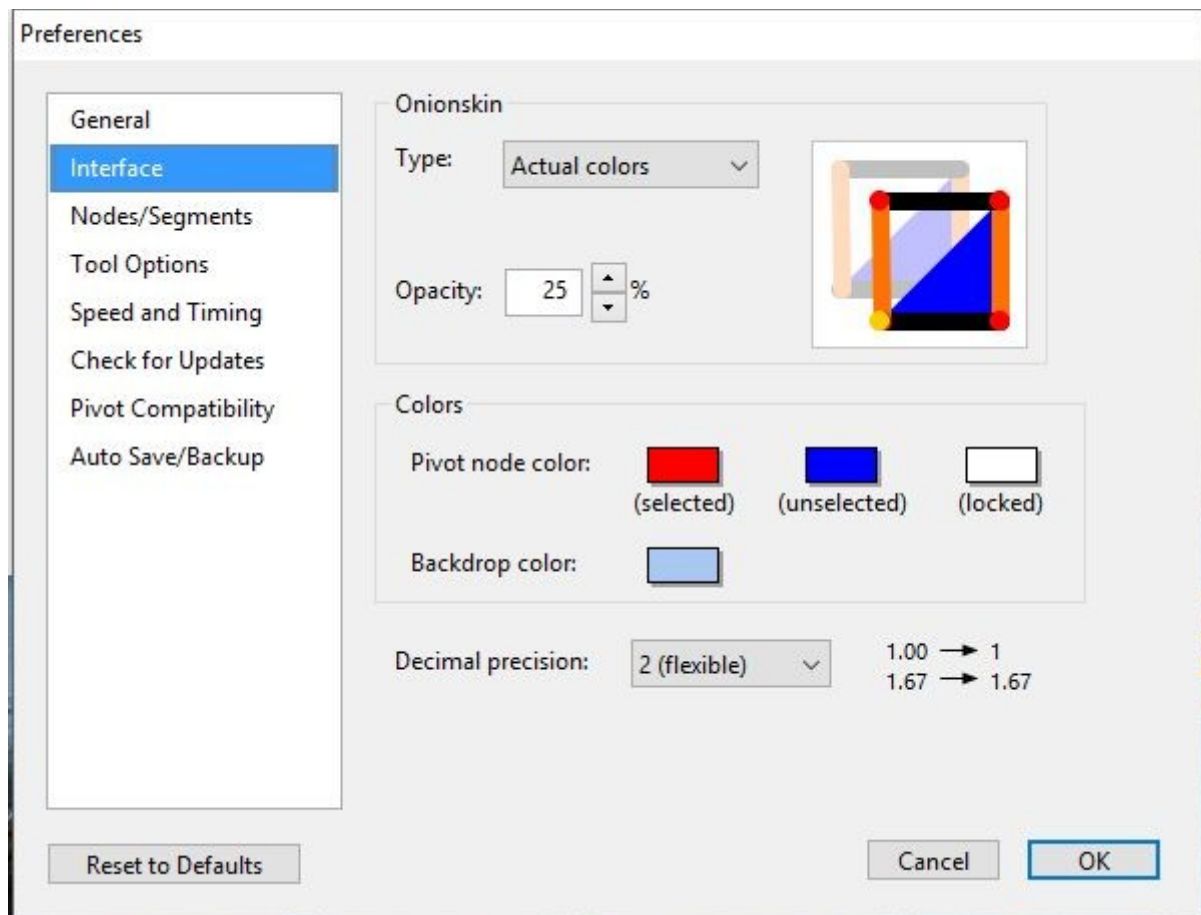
Preferences

General
Interface
Nodes/Segments
Tool Options
Speed and Timing
Check for Updates
Pivot Compatibility
Auto Save/Backup

Onionskin
Type: Actual colors
Opacity: 25 %

Colors
Pivot node color: (selected) (unselected) (locked)
Backdrop color:

Decimal precision: 2 (flexible)
1.00 → 1
1.67 → 1.67

Reset to Defaults
Cancel
OK